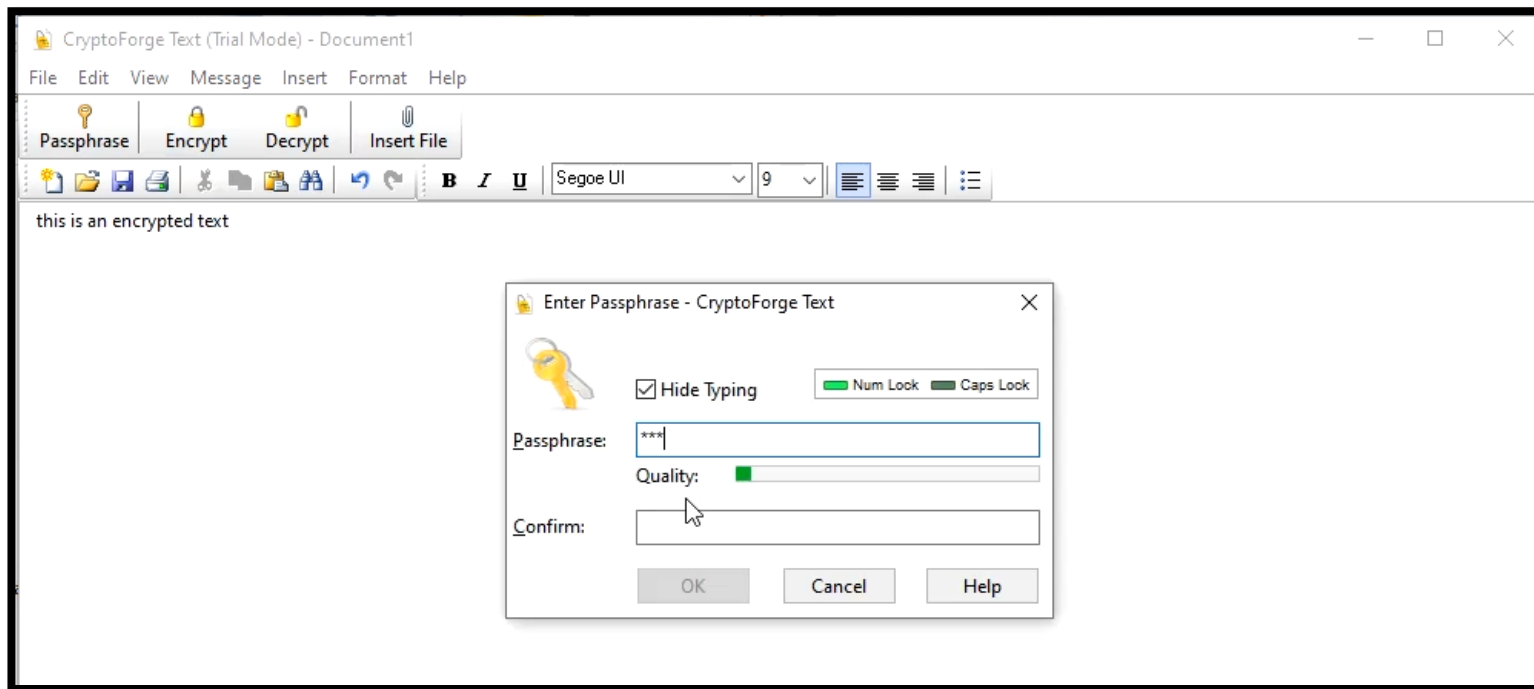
CryptoForge Text (Trial Mode) - Document1

File Edit View Message Insert Format Help

Passphrase Encrypt Decrypt Insert File

B I U Segoe UI 9

this is an encrypted text

Enter Passphrase - CryptoForge Text

Hide Typing

Num Lock Caps Lock

Passphrase: ***

Quality:

Confirm:

OK Cancel Help